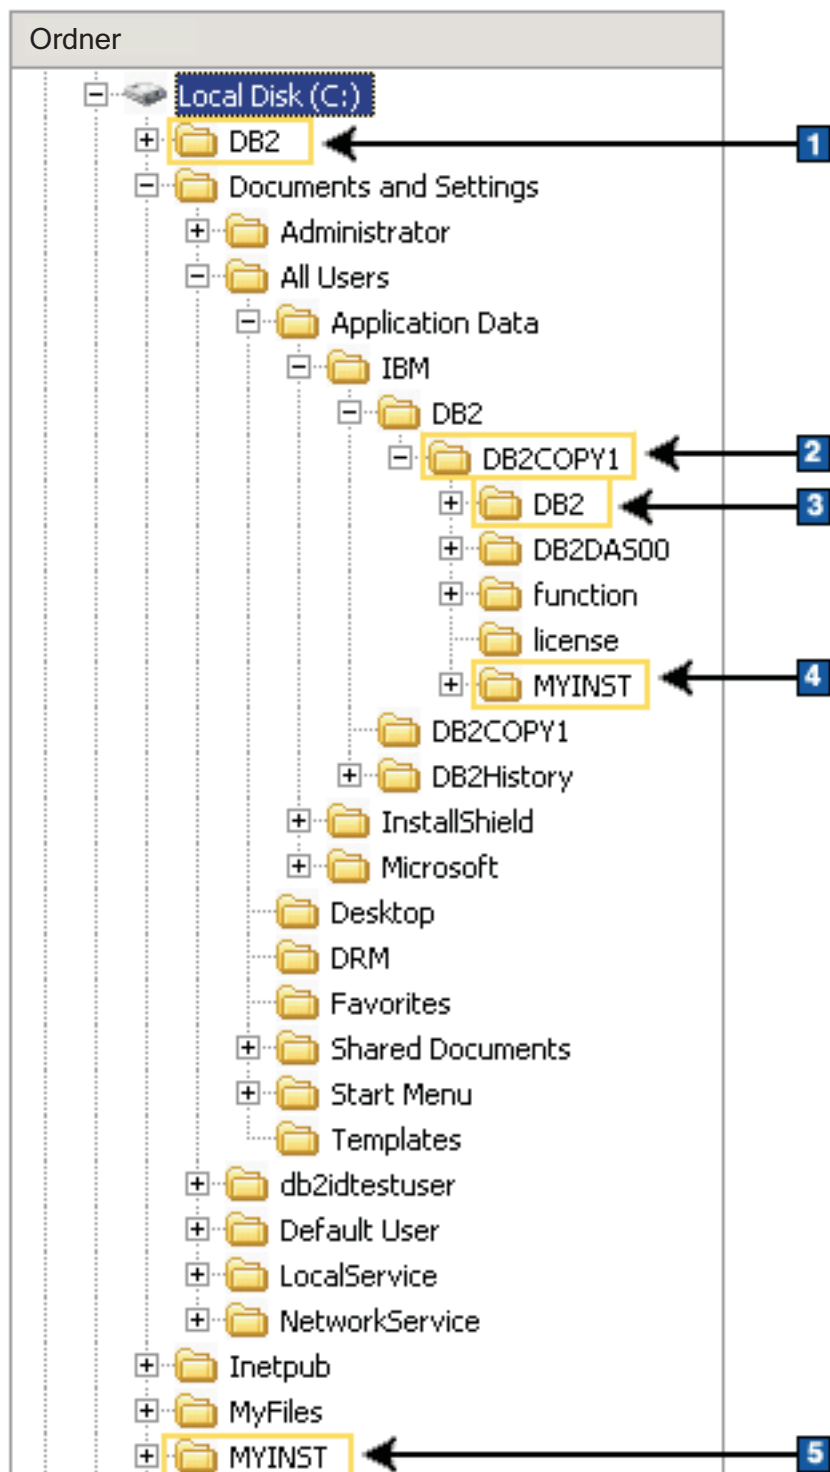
Ordner

Local Disk (C:)
DB2
1
Documents and Settings
Administrator
All Users
Application Data
IBM
DB2
DB2COPY1
2
DB2
3
DB2DAS00
function
license
MYINST
4
DB2COPY1
DB2History
InstallShield
Microsoft
Desktop
DRM
Favorites
Shared Documents
Start Menu
Templates
db2idtestuser
Default User
LocalService
NetworkService
Inetpub
MyFiles
MYINST
5